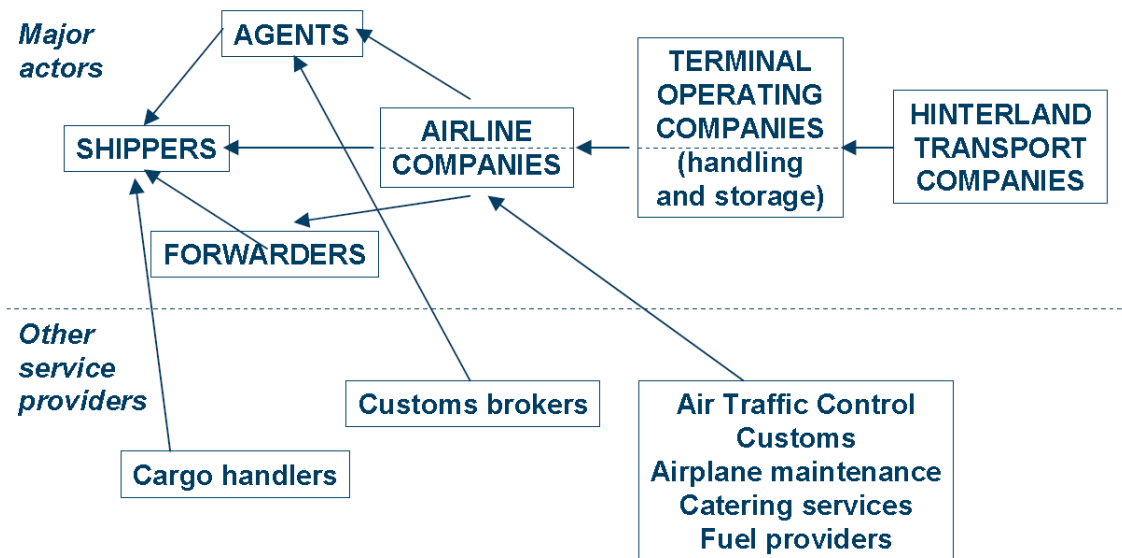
Major actors

AGENTS

SHIPPERS

AIRLINE COMPANIES

TERMINAL OPERATING COMPANIES (handling and storage)

HINTERLAND TRANSPORT COMPANIES

FORWARDERS

Other service providers

Customs brokers

Cargo handlers

Air Traffic Control
Customs
Airplane maintenance
Catering services
Fuel providers